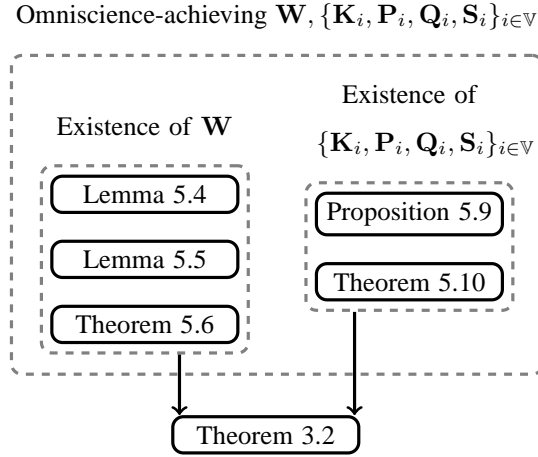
Omniscience-achieving $\mathbf{W}, \{\mathbf{K}_i, \mathbf{P}_i, \mathbf{Q}_i, \mathbf{S}_i\}_{i \in \mathbb{V}}$

Existence of $\mathbf{W}$

Lemma 5.4

Lemma 5.5

Theorem 5.6

Existence of $\{\mathbf{K}_i, \mathbf{P}_i, \mathbf{Q}_i, \mathbf{S}_i\}_{i \in \mathbb{V}}$

Proposition 5.9

Theorem 5.10

Theorem 3.2